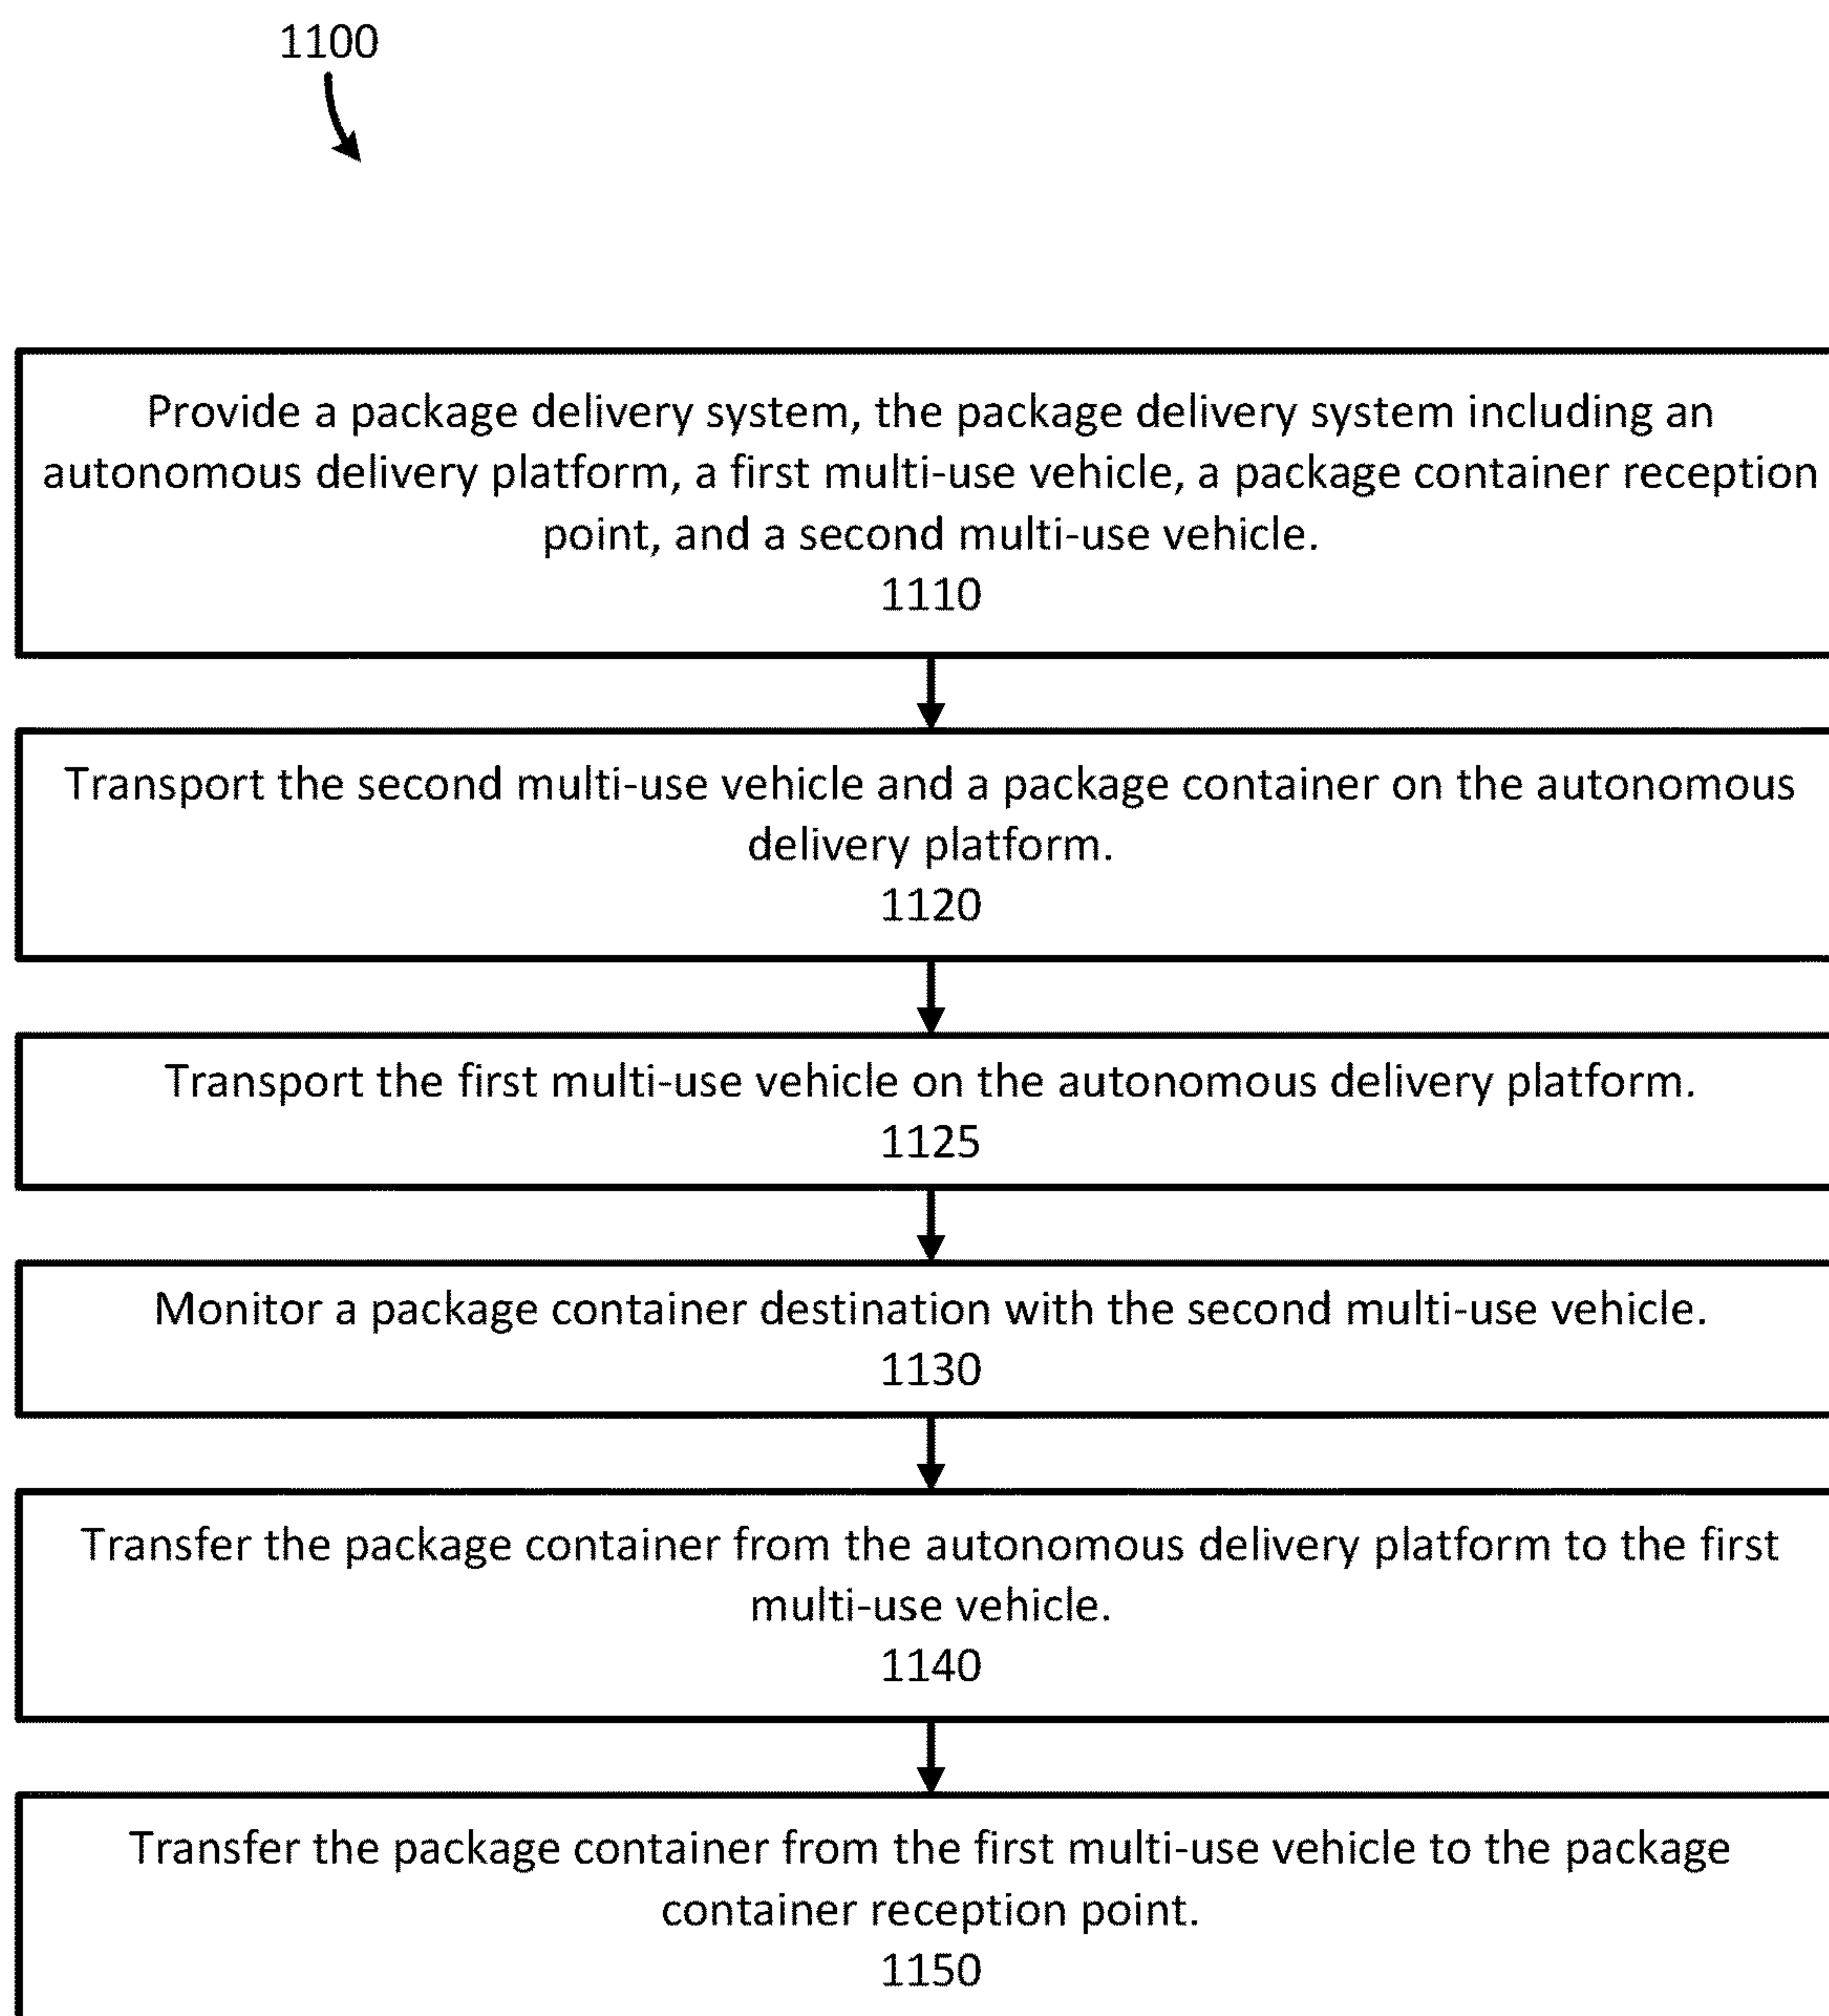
1100

Provide a package delivery system, the package delivery system including an autonomous delivery platform, a first multi-use vehicle, a package container reception point, and a second multi-use vehicle.
1110

Transport the second multi-use vehicle and a package container on the autonomous delivery platform.
1120

Transport the first multi-use vehicle on the autonomous delivery platform.
1125

Monitor a package container destination with the second multi-use vehicle.
1130

Transfer the package container from the autonomous delivery platform to the first multi-use vehicle.
1140

Transfer the package container from the first multi-use vehicle to the package container reception point.
1150